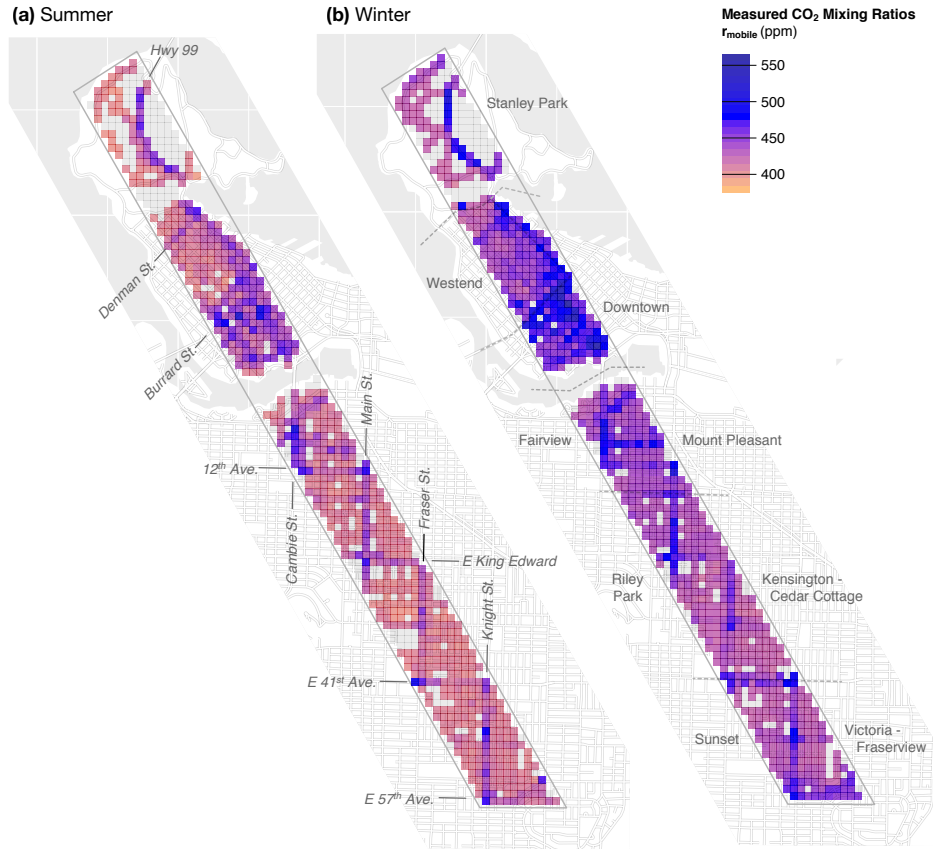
**(a)** Summer

Hwy 99

Denman St.

Burrard St.

Main St.

$12^{th}$ Ave.

Cambie St.

Fraser St.

E King Edward

Knight St.

E $41^{st}$ Ave.

E $57^{th}$ Ave.

**(b)** Winter

Stanley Park

Westend

Downtown

Fairview

Mount Pleasant

Riley Park

Kensington - Cedar Cottage

Sunset

Victoria - Fraserview

**Measured $CO_2$ Mixing Ratios**
$r_{mobile}$ (ppm)

550
500
450
400